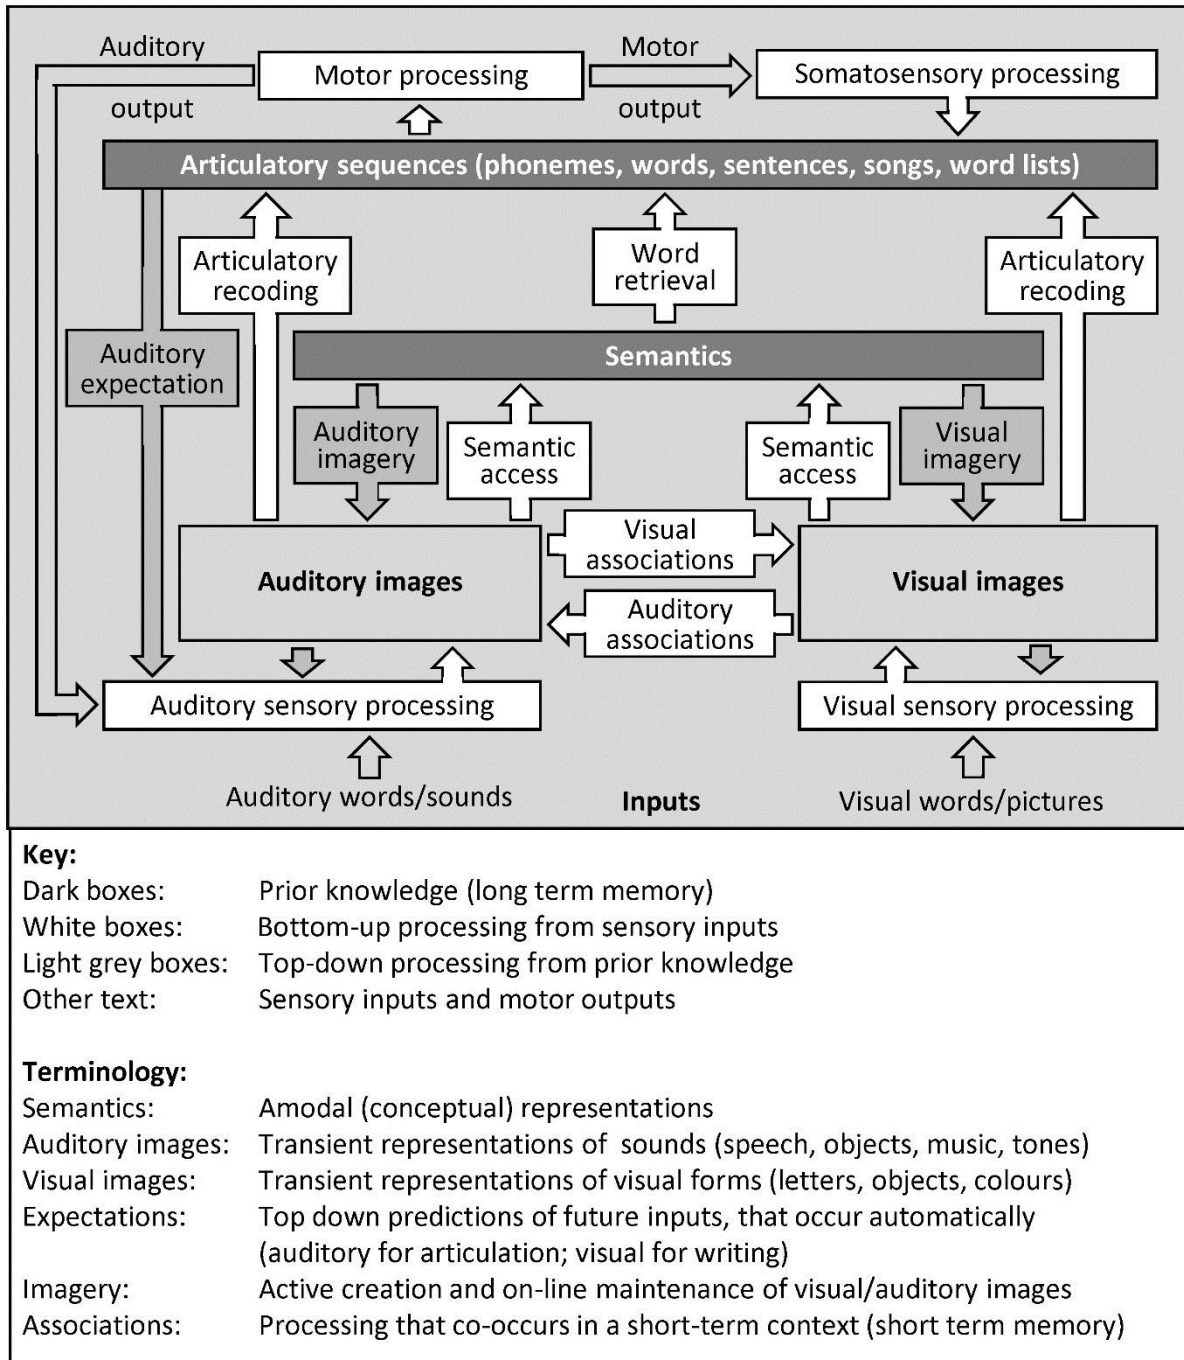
Auditory output

Motor processing

Motor output

Somatosensory processing

Articulatory sequences (phonemes, words, sentences, songs, word lists)

Articulatory recoding

Word retrieval

Articulatory recoding

Auditory expectation

Semantics

Auditory imagery

Semantic access

Semantic access

Visual imagery

Visual associations

Auditory images

Visual images

Auditory associations

Auditory sensory processing

Visual sensory processing

Auditory words/sounds

Inputs

Visual words/pictures

**Key:**
Dark boxes: Prior knowledge (long term memory)
White boxes: Bottom-up processing from sensory inputs
Light grey boxes: Top-down processing from prior knowledge
Other text: Sensory inputs and motor outputs

**Terminology:**
Semantics: Amodal (conceptual) representations
Auditory images: Transient representations of sounds (speech, objects, music, tones)
Visual images: Transient representations of visual forms (letters, objects, colours)
Expectations: Top down predictions of future inputs, that occur automatically (auditory for articulation; visual for writing)
Imagery: Active creation and on-line maintenance of visual/auditory images
Associations: Processing that co-occurs in a short-term context (short term memory)